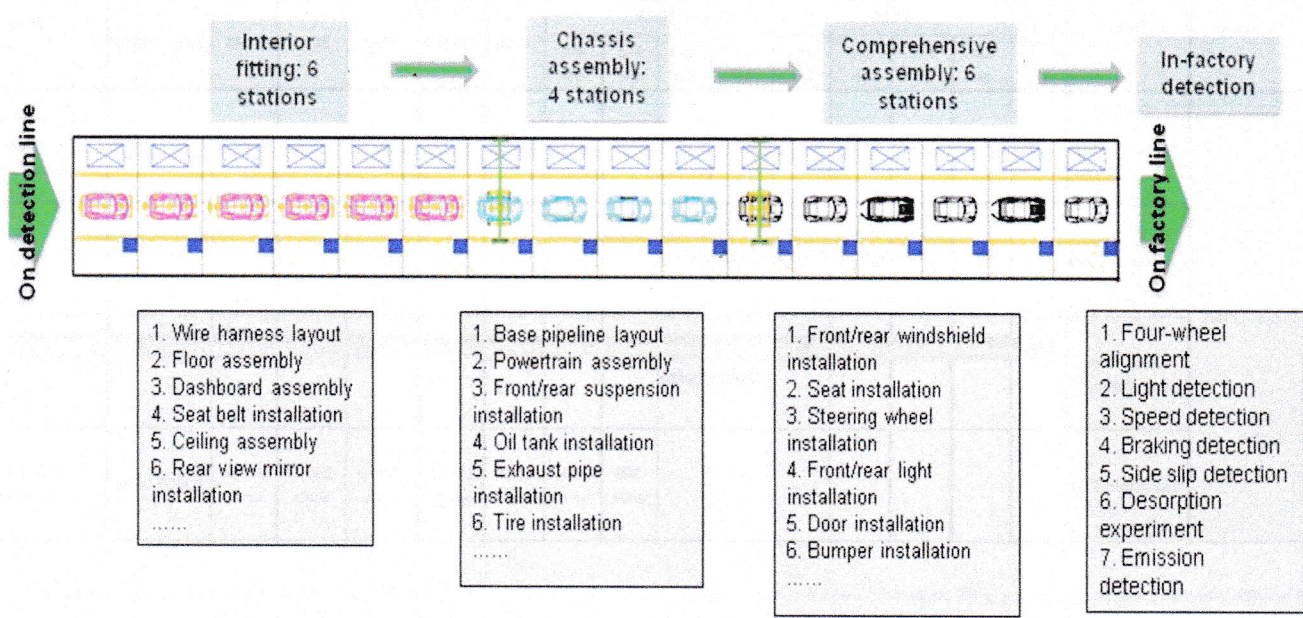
Interior fitting: 6 stations

Chassis assembly: 4 stations

Comprehensive assembly: 6 stations

In-factory detection

On detection line

On factory line

1. Wire harness layout
2. Floor assembly
3. Dashboard assembly
4. Seat belt installation
5. Ceiling assembly
6. Rear view mirror installation
......

1. Base pipeline layout
2. Powertrain assembly
3. Front/rear suspension installation
4. Oil tank installation
5. Exhaust pipe installation
6. Tire installation
......

1. Front/rear windshield installation
2. Seat installation
3. Steering wheel installation
4. Front/rear light installation
5. Door installation
6. Bumper installation
......

1. Four-wheel alignment
2. Light detection
3. Speed detection
4. Braking detection
5. Side slip detection
6. Desorption experiment
7. Emission detection